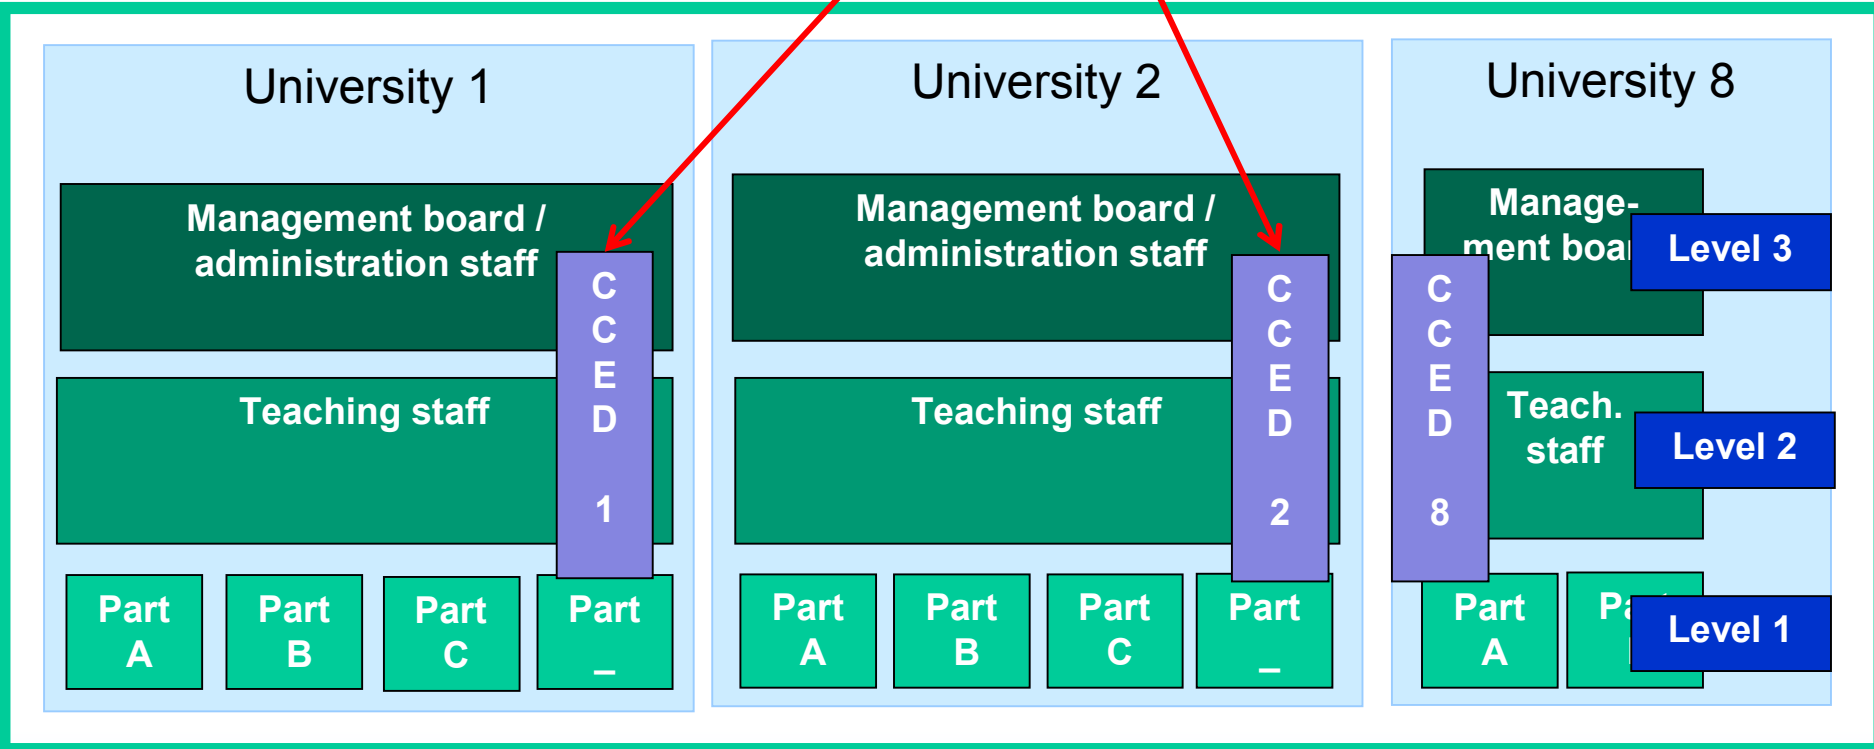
University 1

Management board / administration staff

C C E D 1

Teaching staff

Part A

Part B

Part C

Part _

University 2

Management board / administration staff

C C E D 2

Teaching staff

Part A

Part B

Part C

Part _

University 8

Management board

Level 3

C C E D 8

Teach. staff

Level 2

Part A

Pa

Level 1